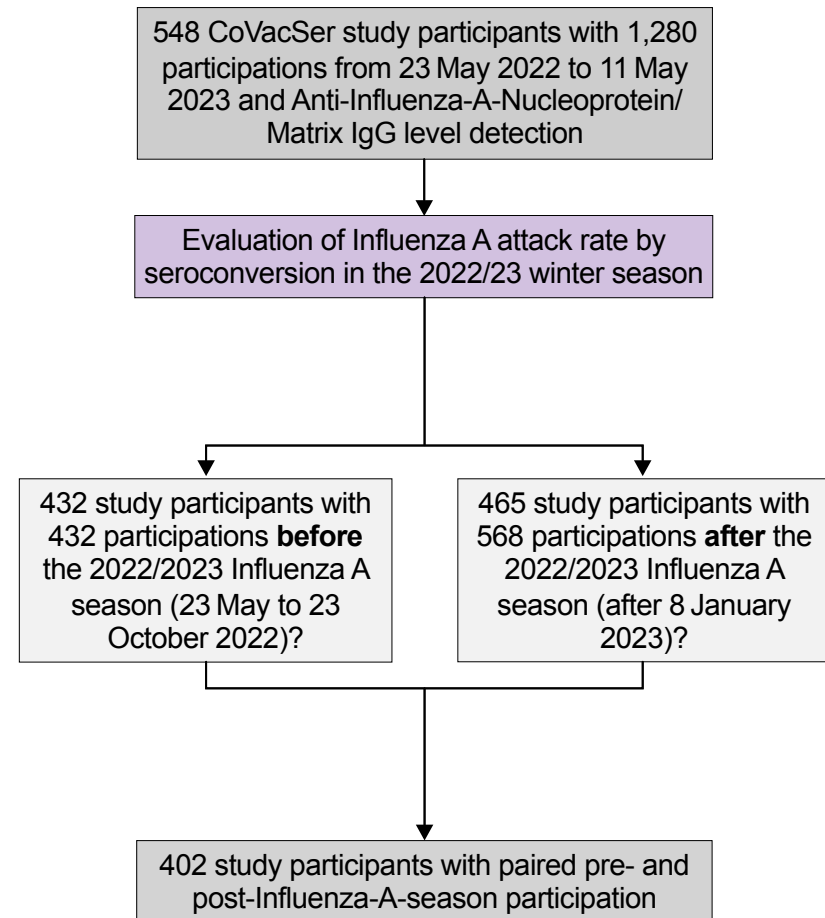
548 CoVacSer study participants with 1,280 participations from 23 May 2022 to 11 May 2023 and Anti-Influenza-A-Nucleoprotein/ Matrix IgG level detection

Evaluation of Influenza A attack rate by seroconversion in the 2022/23 winter season

432 study participants with 432 participations **before** the 2022/2023 Influenza A season (23 May to 23 October 2022)?

465 study participants with 568 participations **after** the 2022/2023 Influenza A season (after 8 January 2023)?

402 study participants with paired pre- and post-Influenza-A-season participation